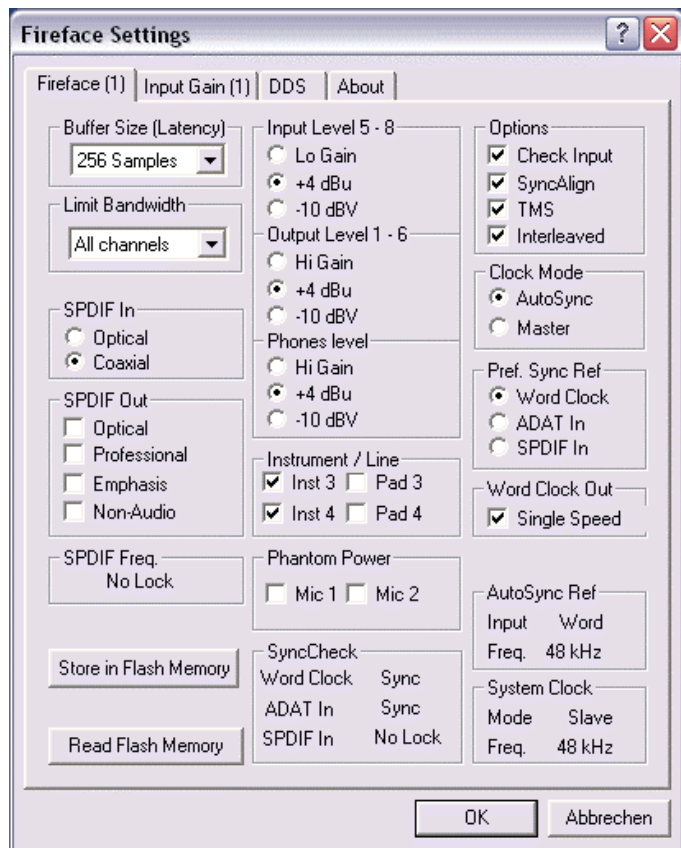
Fireface Settings ? X

Fireface (1) | Input Gain (1) | DDS | About

Buffer Size (Latency)
256 Samples

Limit Bandwidth
All channels

SPDIF In
Optical
Coaxial

SPDIF Out
Optical
Professional
Emphasis
Non-Audio

SPDIF Freq.
No Lock

Store in Flash Memory

Read Flash Memory

Input Level 5 - 8
Lo Gain
+4 dBu
-10 dBV

Output Level 1 - 6
Hi Gain
+4 dBu
-10 dBV

Phones level
Hi Gain
+4 dBu
-10 dBV

Instrument / Line
Inst 3 Pad 3
Inst 4 Pad 4

Phantom Power
Mic 1 Mic 2

SyncCheck
Word Clock Sync
ADAT In Sync
SPDIF In No Lock

Options
Check Input
SyncAlign
TMS
Interleaved

Clock Mode
AutoSync
Master

Pref. Sync Ref
Word Clock
ADAT In
SPDIF In

Word Clock Out
Single Speed

AutoSync Ref
Input Word
Freq. 48 kHz

System Clock
Mode Slave
Freq. 48 kHz

OK Abbrechen